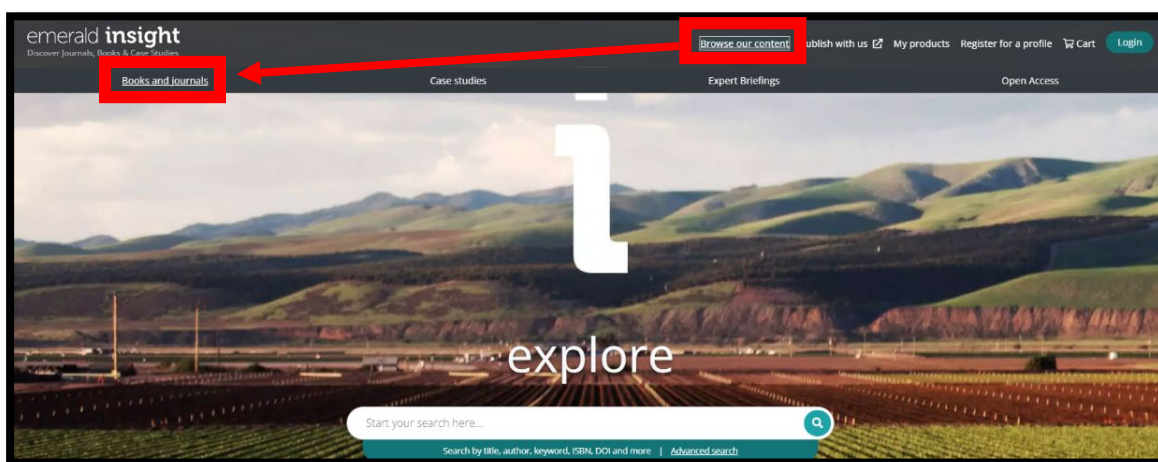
emerald insight
Discover Journals, Books & Case Studies

Browse our content ublish with us My products Register for a profile Cart Login

Books and journals Case studies Expert Briefings Open Access

explore

Start your search here...

Search by title, author, keyword, ISBN, DOI and more | Advanced search